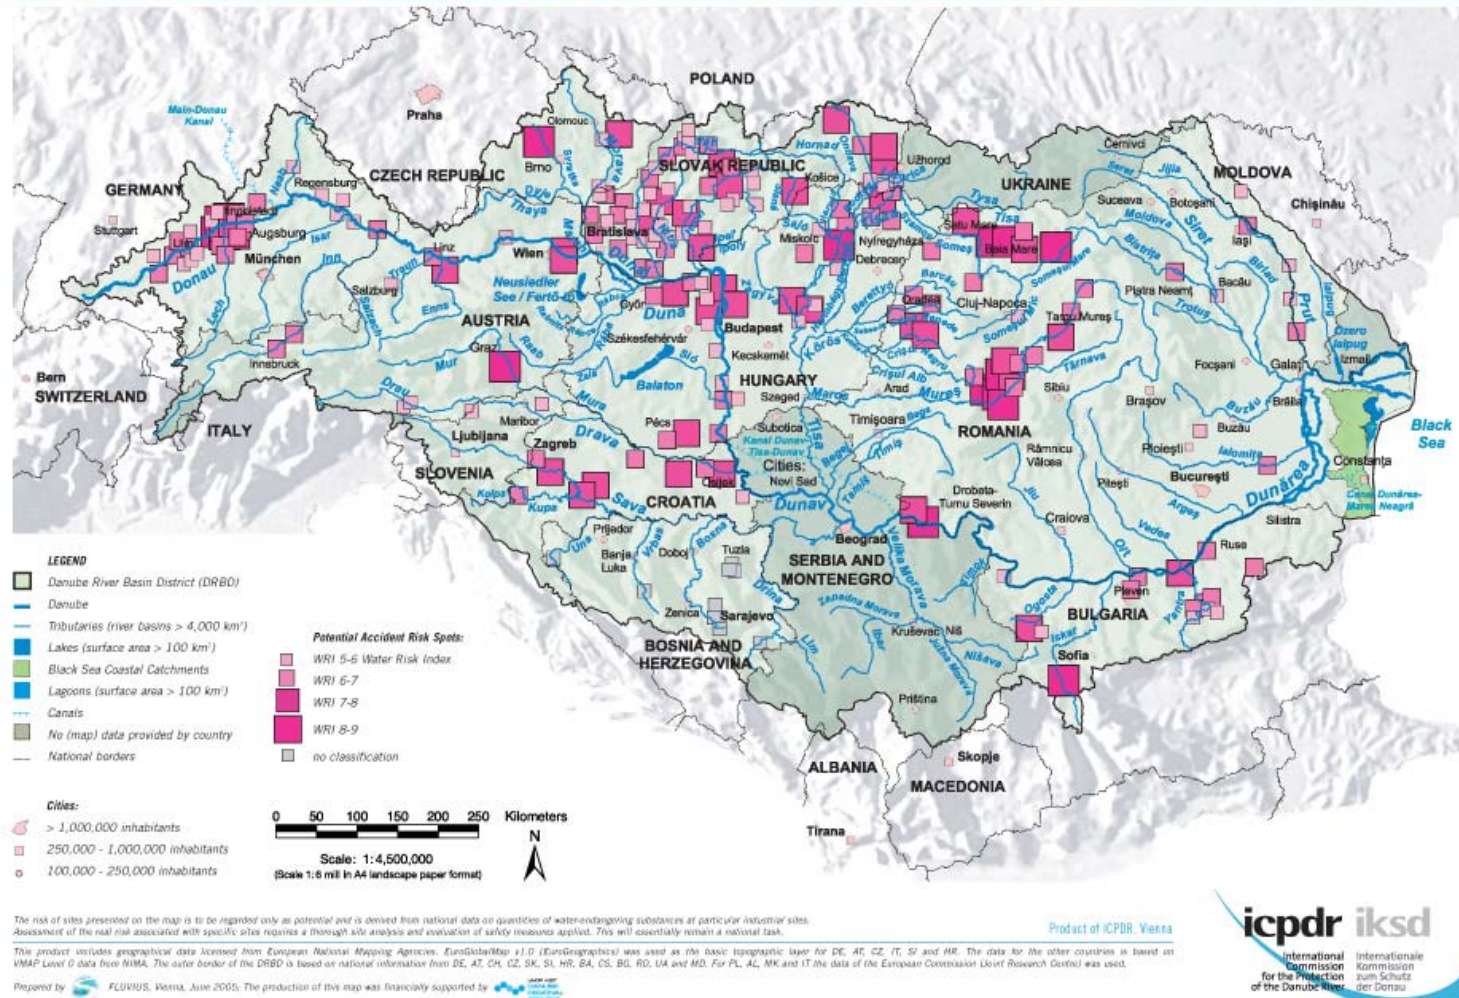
POLAND
Main-Donau Kanal
Praha
GERMANY
CZECH REPUBLIC
Regensburg
Stuttgart
Ingolstadt
Ulm
Augsburg
München
Donau
Isar
Inn
Lech
Naab
Brno
Olomouc
Dyje
Thaya
Svratka
Morava
SLOVAK REPUBLIC
Hornad
Ondava
Uzhorod
UKRAINE
Cernivci
MOLDOVA
Chişinău
Wien
Bratislava
Linz
Salzburg
Traun
Enns
Salzach
Košice
Miskolc
Nyíregyháza
Debrecen
Tysa
Tisa
Satu Mare
Baia Mare
Someş
Suceava
Botoşani
Iaşi
Siret
Moldova
Bistriţa
Prut
Jijia
Bacău
Piatra Neamţ
Neusiedler See / Fertő tó
AUSTRIA
Innsbruck
Graz
Győr
Duna
Budapest
Székesfehérvár
Balaton
Kecskemét
HUNGARY
Szeged
Körös
Crişul Alb
Cluj-Napoca
Oradea
Tîrgu Mureş
Târnava
Mureş
Arad
Sibiu
Braşov
Focşani
Galaţi
Brăila
Izmail
Ozero Jalpug
Bern
SWITZERLAND
ITALY
Drau
Mur
Raab
Zala
Mura
Maribor
Ljubljana
SLOVENIA
Zagreb
Drava
Pécs
Osijek
Subotica
Kanal Dunav-Tisa-Dunav
Cities: Novi Sad
Timişoara
Bega
Timiş
ROMANIA
Râmnicu Vâlcea
Ploieşti
Buzău
Ialomiţa
Bucureşti
Black Sea
Constanţa
Canal Dunărea-Marea Neagră
Kolpa
Kupa
Sava
CROATIA
Dunav
Beograd
Tamiš
Drobeta-Turnu Severin
Jiu
Craiova
Olt
Piteşti
Argeş
Vedea
Dunărea
Silistra
Ruse
Prijedor
Banja Luka
Doboj
Tuzla
Una
Vrbas
Bosna
Drina
SERBIA AND MONTENEGRO
Velika Morava
Zapadna Morava
Timok
Pleven
Iskar
Yantra
Ogosta
BULGARIA
Zenica
Sarajevo
BOSNIA AND HERZEGOVINA
Lim
Ibar
Kruševac
Niš
Južna Morava
Nišava
Sofia
Priština
Skopje
ALBANIA
MACEDONIA
Tirana

LEGEND
Danube River Basin District (DRBD)
Danube
Tributaries (river basins > 4,000 km²)
Lakes (surface area > 100 km²)
Black Sea Coastal Catchments
Lagoons (surface area > 100 km²)
Canals
No (map) data provided by country
National borders

Potential Accident Risk Spots:
WRI 5-6 Water Risk Index
WRI 6-7
WRI 7-8
WRI 8-9
no classification

Cities:
> 1,000,000 inhabitants
250,000 - 1,000,000 inhabitants
100,000 - 250,000 inhabitants

0 50 100 150 200 250 Kilometers
N
Scale: 1:4,500,000
(Scale 1:6 mill in A4 landscape paper format)

The risk of sites presented on the map is to be regarded only as potential and is derived from national data on quantities of water-endangering substances at particular industrial sites. Assessment of the real risk associated with specific sites requires a thorough site analysis and evaluation of safety measures applied. This will essentially remain a national task.

Product of ICPDR, Vienna

This product includes geographical data licensed from European National Mapping Agencies. EuroGlobalMap v1.0 (EuroGeographics) was used as the basic topographic layer for DE, AT, CZ, IT, SI and HR. The data for the other countries is based on VMAP Level 0 data from NIMA. The outer border of the DRBD is based on national information from DE, AT, CH, CZ, SK, SI, HR, BA, CS, BG, RO, UA and MD. For PL, AL, MK and IT the data of the European Commission (Joint Research Centre) was used.

Prepared by FLUVIUS, Vienna, June 2005. The production of this map was financially supported by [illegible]

icpdr iksd
International Commission for the Protection of the Danube River
Internationale Kommission zum Schutz der Donau